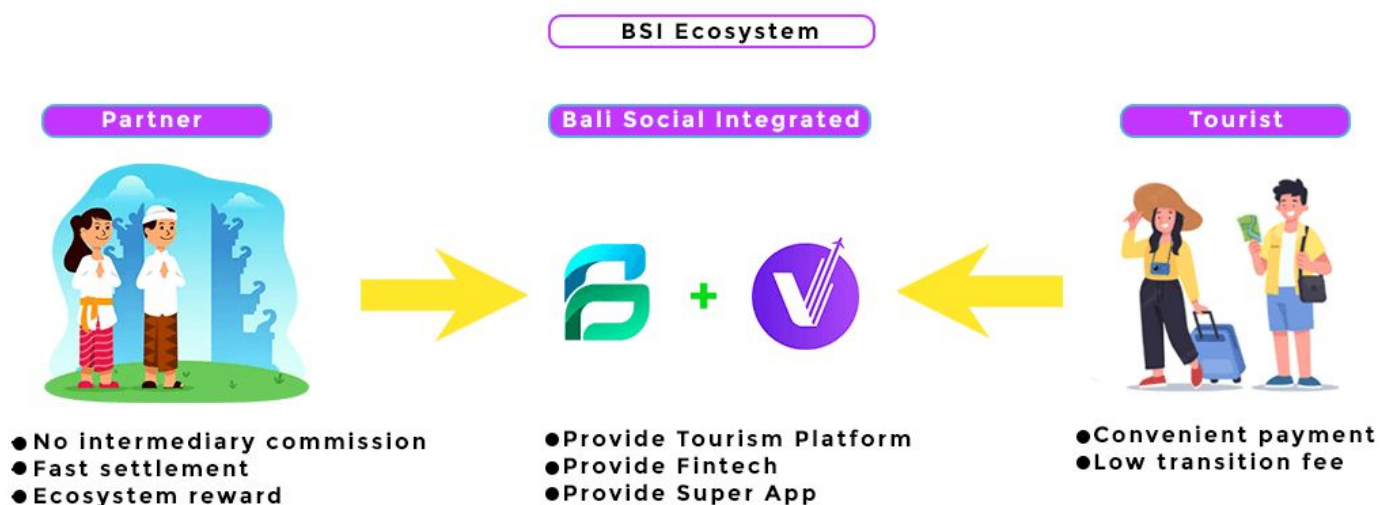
BSI Ecosystem

Partner

Bali Social Integrated

Tourist

+

●No intermediary commission
●Fast settlement
●Ecosystem reward

●Provide Tourism Platform
●Provide Fintech
●Provide Super App

●Convenient payment
●Low transition fee